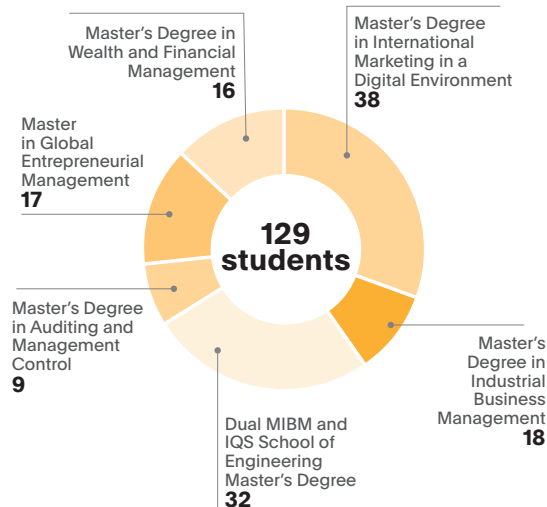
Master's Degree in Wealth and Financial Management
16

Master's Degree in International Marketing in a Digital Environment
38

Master in Global Entrepreneurial Management
17

129 students

Master's Degree in Auditing and Management Control
9

Master's Degree in Industrial Business Management
18

Dual MIBM and IQS School of Engineering Master's Degree
32